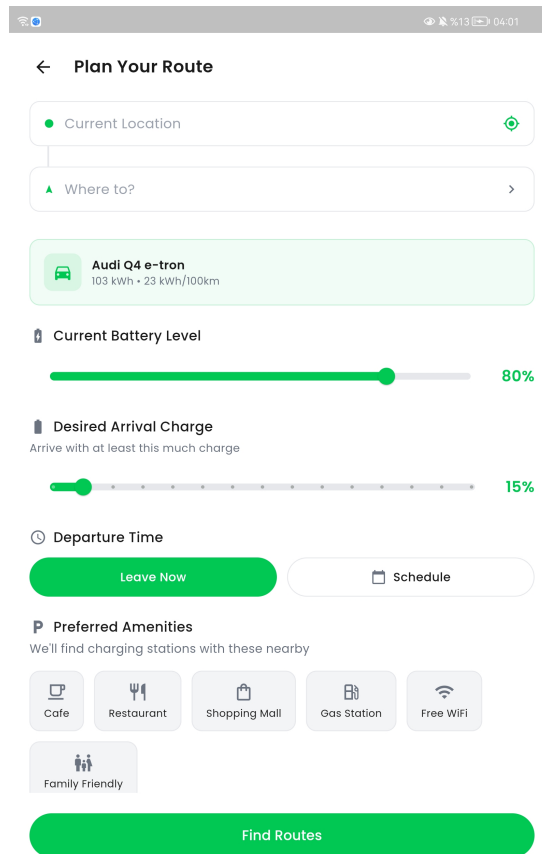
%13 04:01

Plan Your Route

Current Location

Where to?

Audi Q4 e-tron
103 kWh • 23 kWh/100km

Current Battery Level

80%

Desired Arrival Charge
Arrive with at least this much charge

15%

Departure Time

Leave Now

Schedule

P Preferred Amenities
We'll find charging stations with these nearby

Cafe

Restaurant

Shopping Mall

Gas Station

Free WiFi

Family Friendly

Find Routes